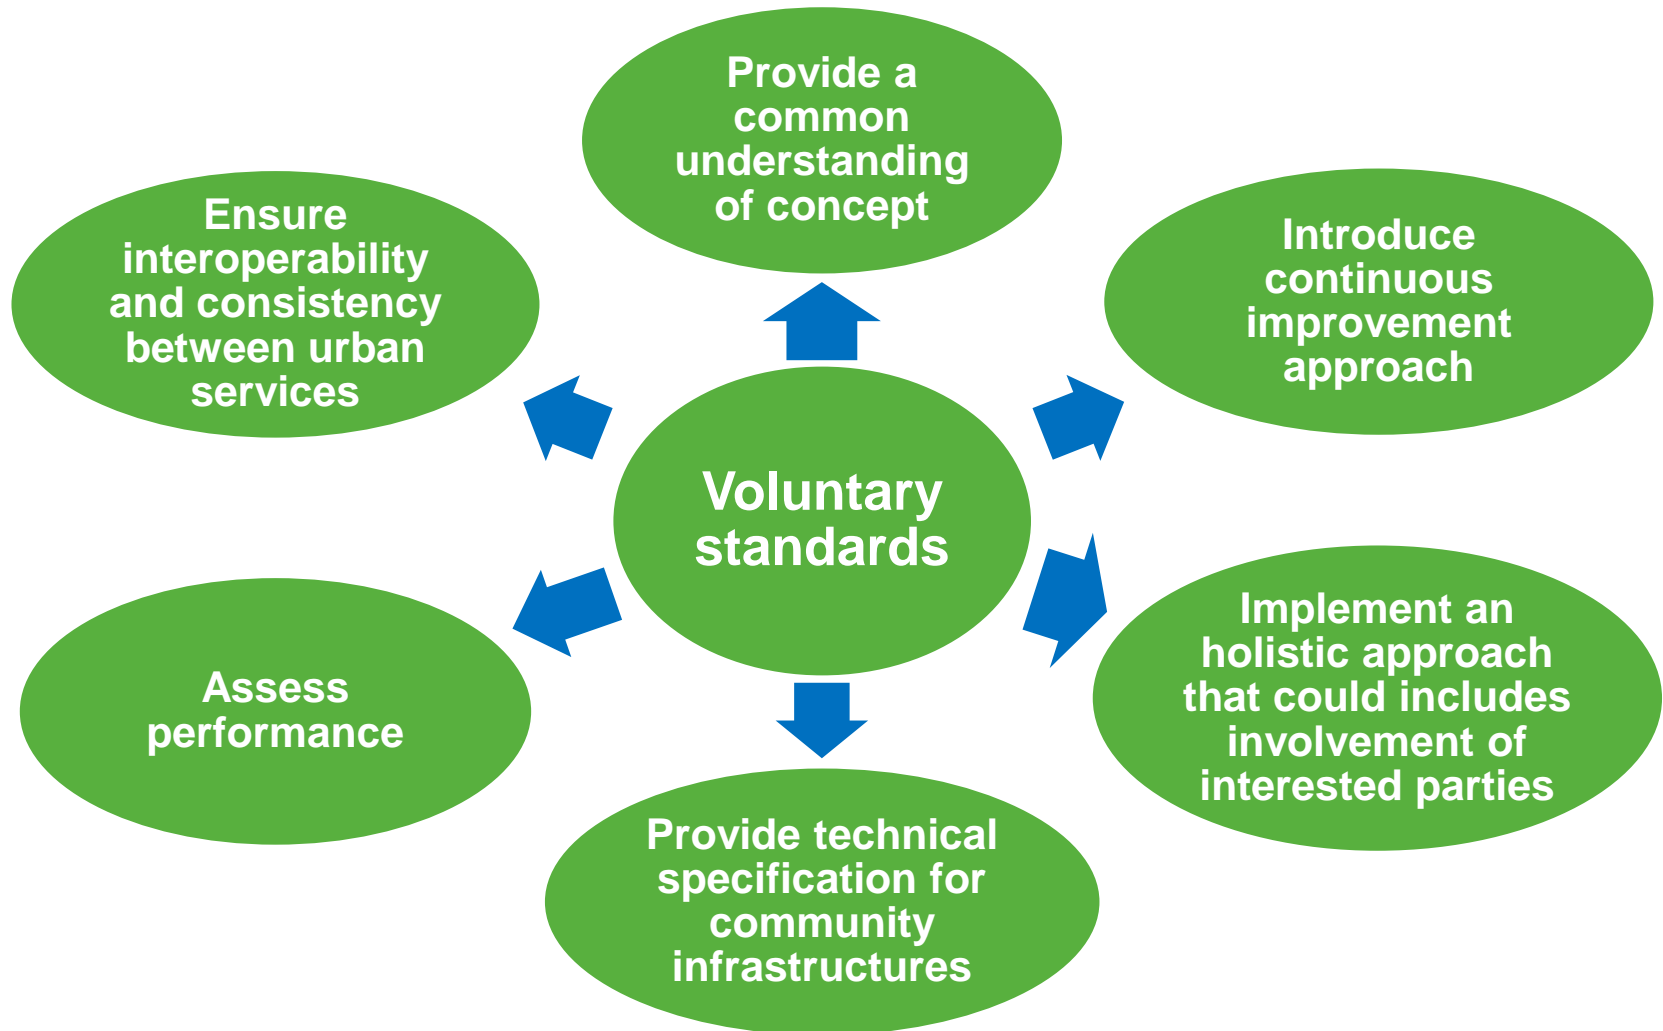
Provide a common understanding of concept

Ensure interoperability and consistency between urban services

Introduce continuous improvement approach

Voluntary standards

Implement an holistic approach that could includes involvement of interested parties

Assess performance

Provide technical specification for community infrastructures